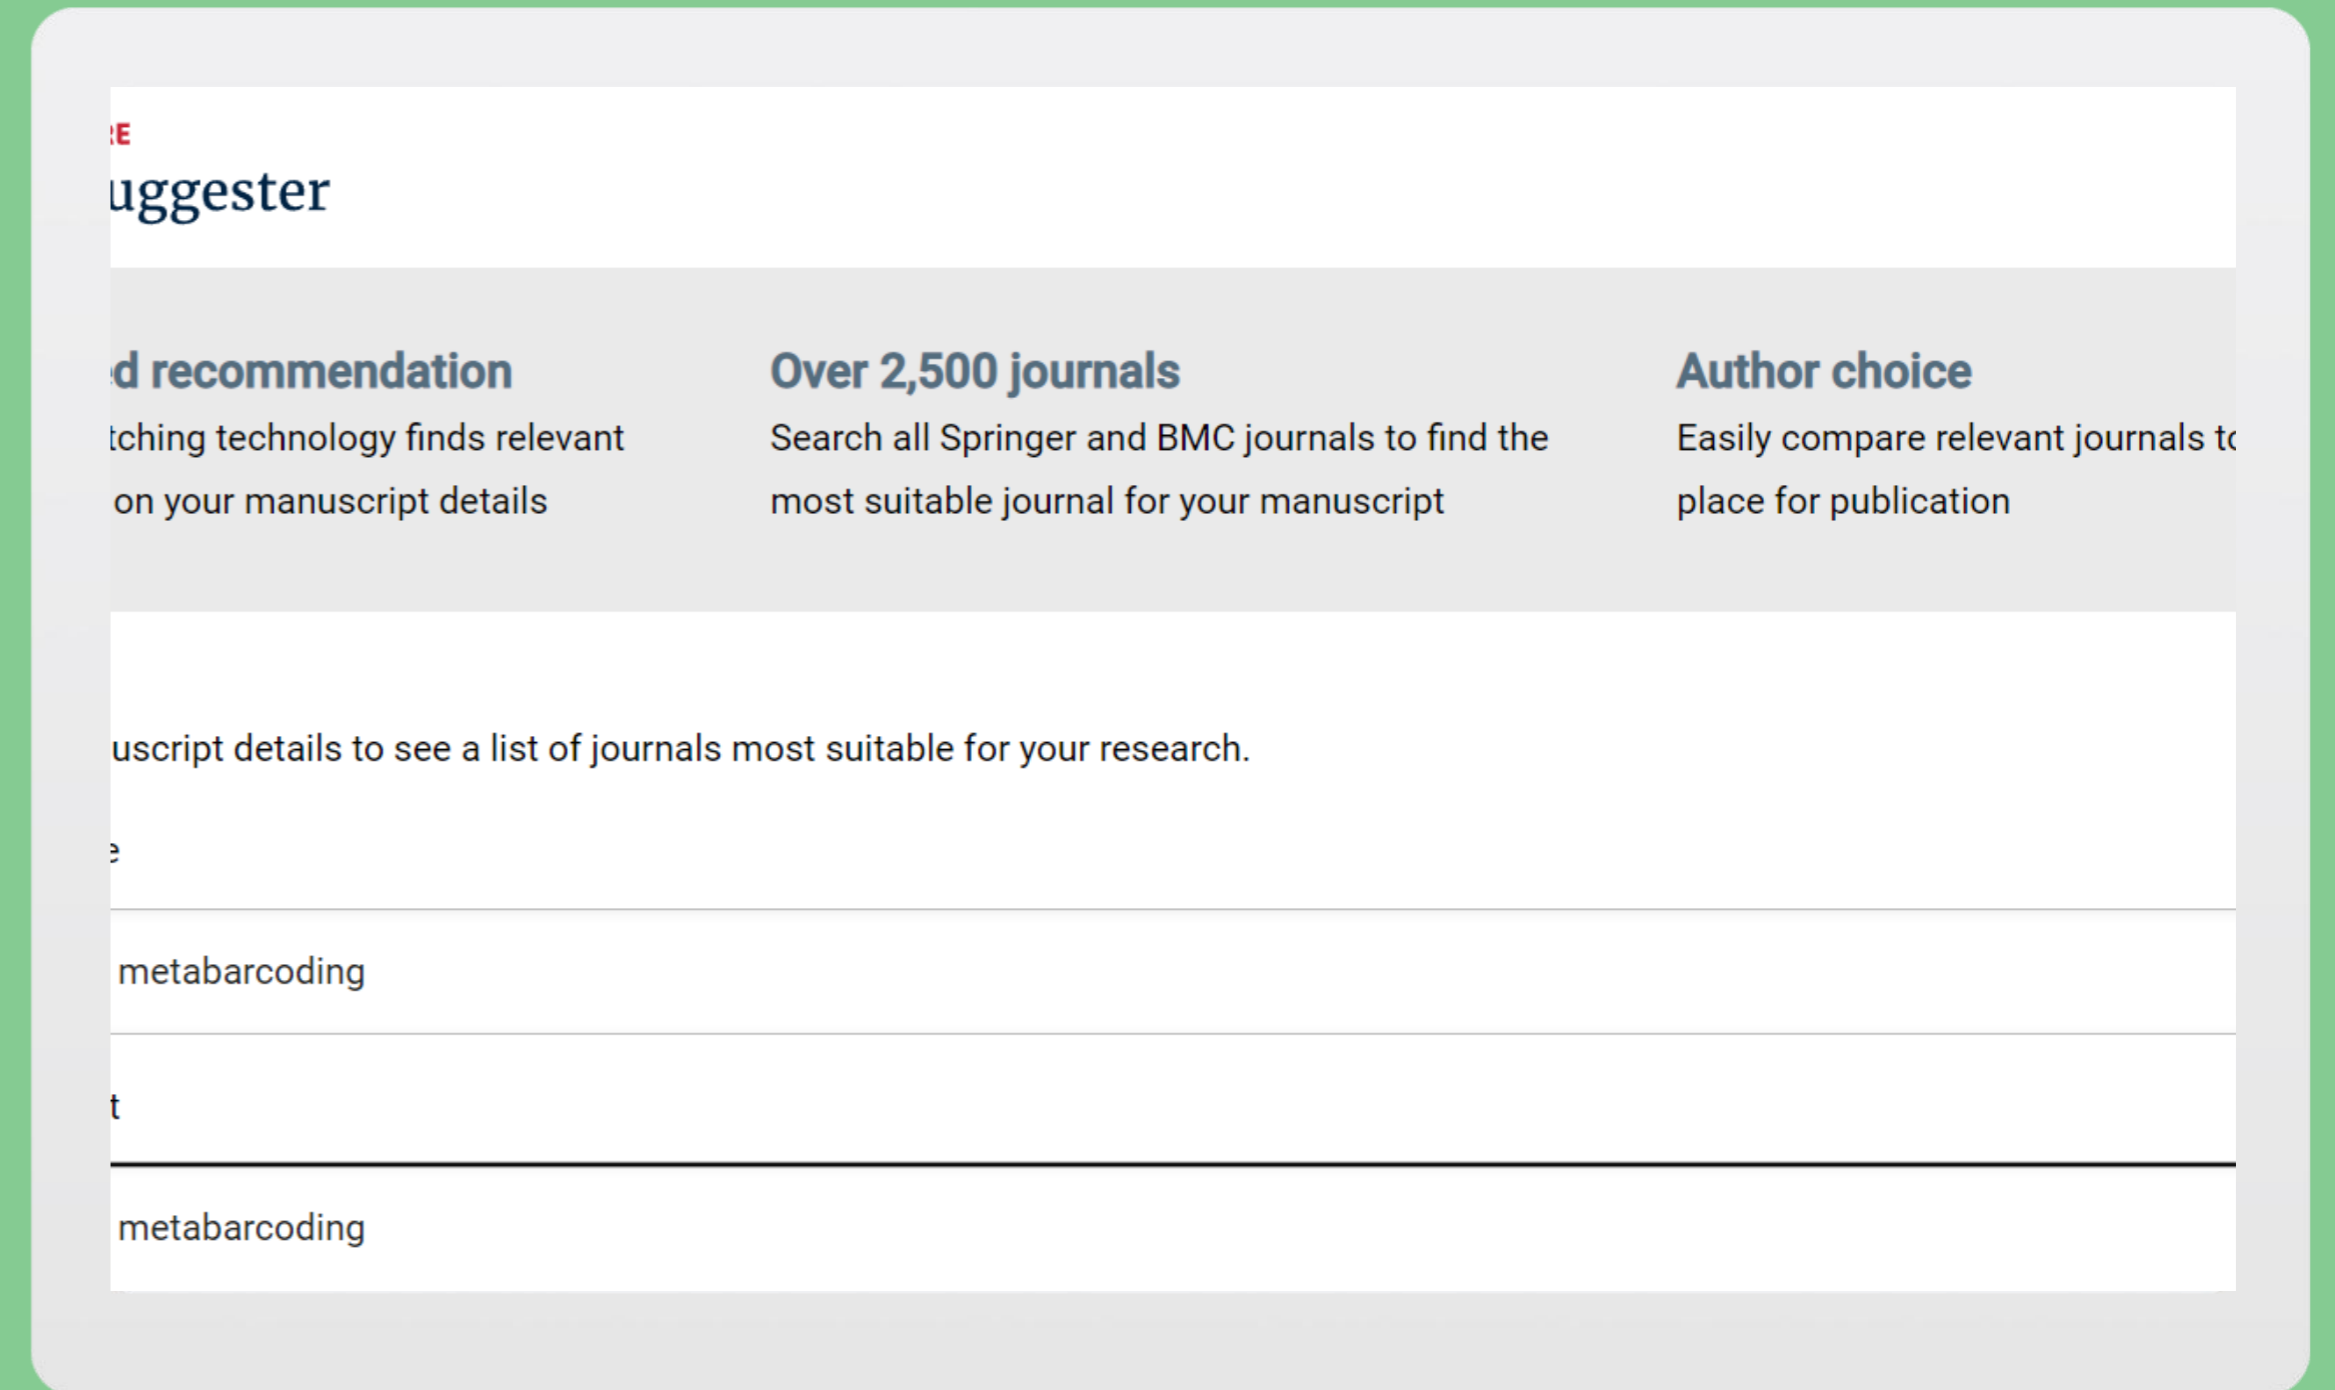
RE
uggester

d recommendation
tching technology finds relevant on your manuscript details

Over 2,500 journals
Search all Springer and BMC journals to find the most suitable journal for your manuscript

Author choice
Easily compare relevant journals to place for publication

uscript details to see a list of journals most suitable for your research.

e

metabarcoding

t

metabarcoding